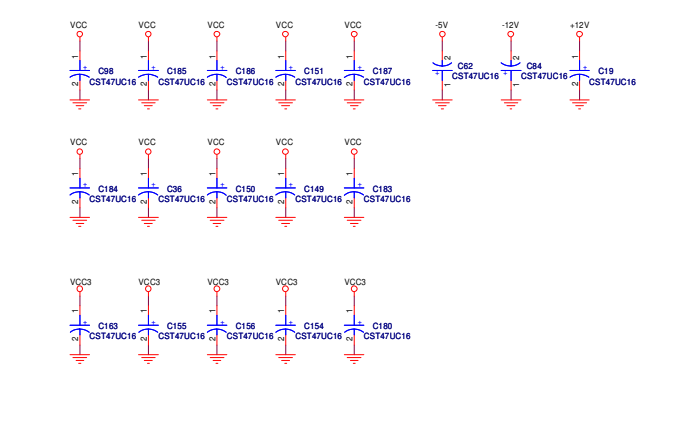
VCC
1
+
C98
CST47UC16
2

VCC
1
+
C185
CST47UC16
2

VCC
1
+
C186
CST47UC16
2

VCC
1
+
C151
CST47UC16
2

VCC
1
+
C187
CST47UC16
2

-5V
2
C62
+
CST47UC16
1

-12V
2
C84
+
CST47UC16
1

+12V
1
+
C19
CST47UC16
2

VCC
1
+
C184
CST47UC16
2

VCC
1
+
C36
CST47UC16
2

VCC
1
+
C150
CST47UC16
2

VCC
1
+
C149
CST47UC16
2

VCC
1
+
C183
CST47UC16
2

VCC3
1
+
C163
CST47UC16
2

VCC3
1
+
C155
CST47UC16
2

VCC3
1
+
C156
CST47UC16
2

VCC3
1
+
C154
CST47UC16
2

VCC3
1
+
C180
CST47UC16
2